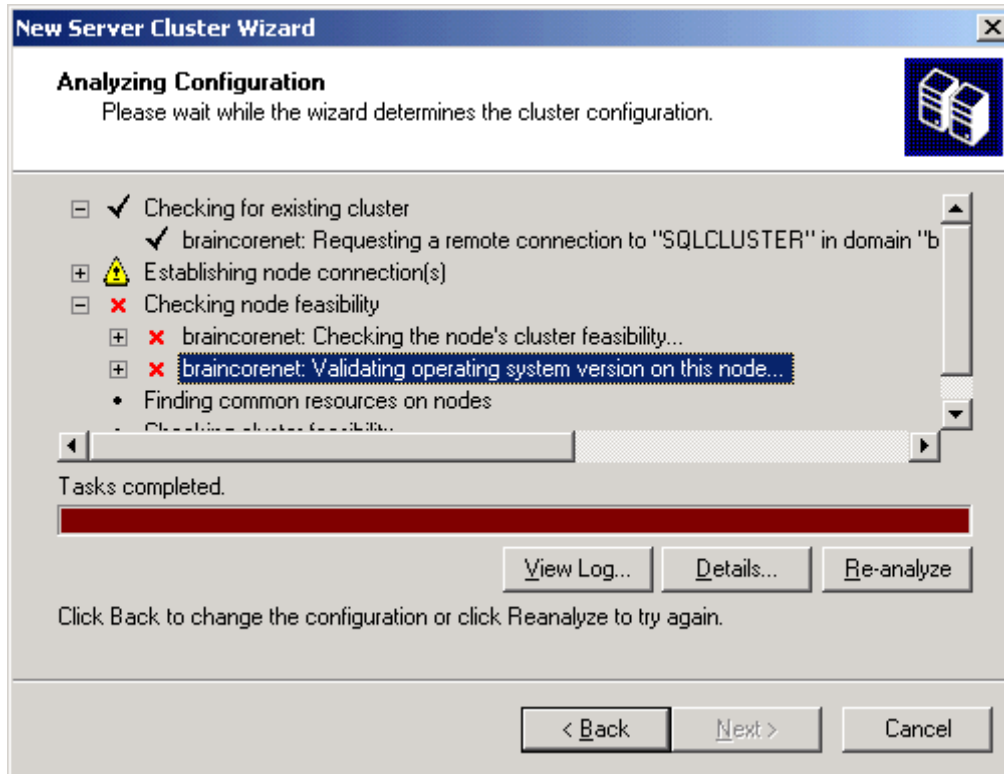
New Server Cluster Wizard

Analyzing Configuration
Please wait while the wizard determines the cluster configuration.

Checking for existing cluster
braincorenet: Requesting a remote connection to "SQLCLUSTER" in domain "b
Establishing node connection(s)
Checking node feasibility
braincorenet: Checking the node's cluster feasibility...
braincorenet: Validating operating system version on this node...
Finding common resources on nodes
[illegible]

Tasks completed.

View Log... Details... Re-analyze

Click Back to change the configuration or click Reanalyze to try again.

< Back Next > Cancel